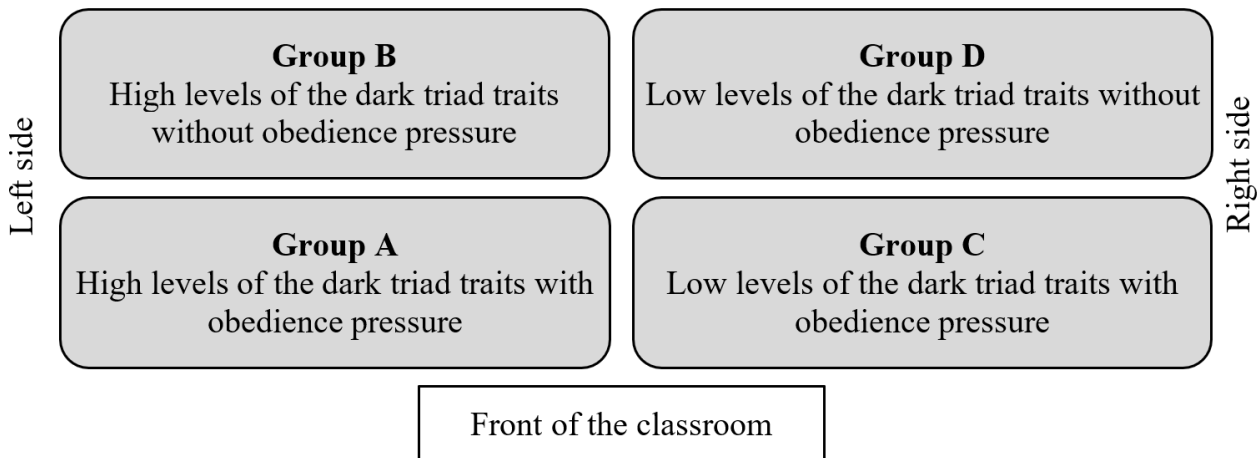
Left side

**Group B**
High levels of the dark triad traits without obedience pressure

**Group D**
Low levels of the dark triad traits without obedience pressure

Right side

**Group A**
High levels of the dark triad traits with obedience pressure

**Group C**
Low levels of the dark triad traits with obedience pressure

Front of the classroom